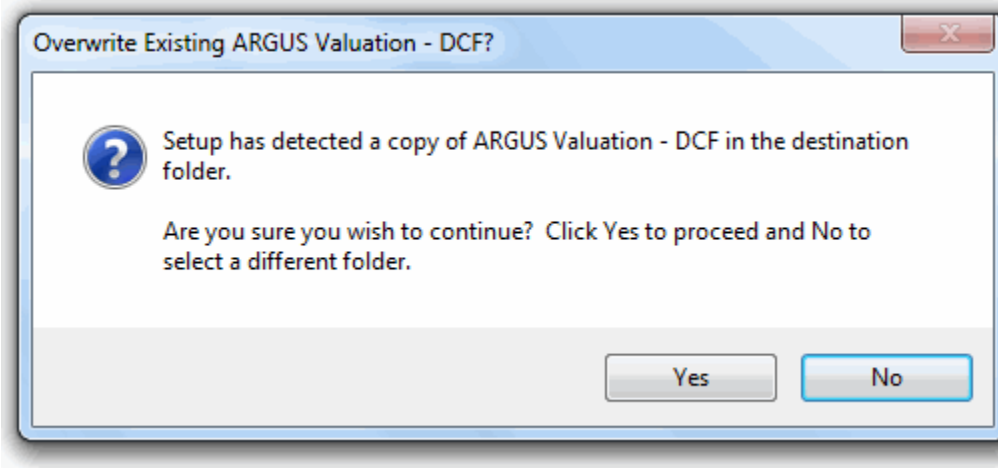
Overwrite Existing ARGUS Valuation - DCF?

Setup has detected a copy of ARGUS Valuation - DCF in the destination folder.

Are you sure you wish to continue?  Click Yes to proceed and No to select a different folder.

Yes

No